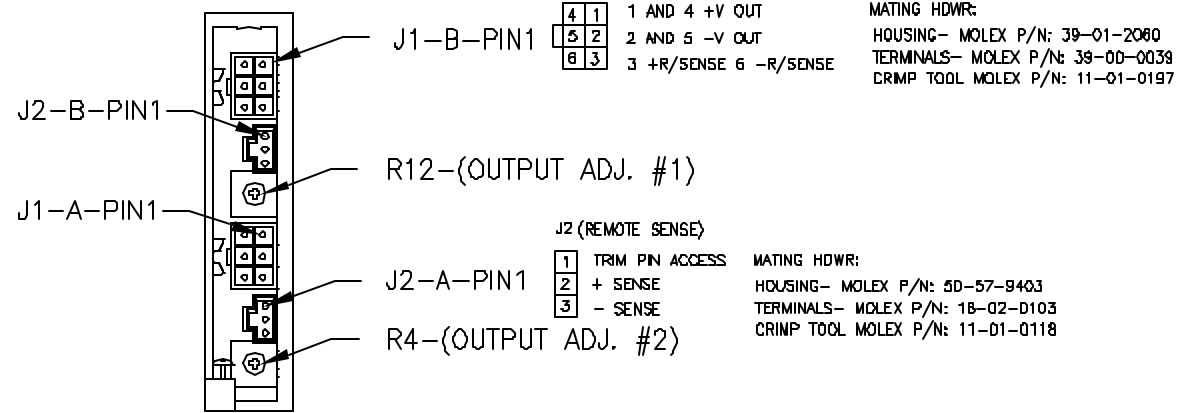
J1–B–PIN1

| 4 | 1 |
|---|---|
| 5 | 2 |
| 6 | 3 |

1 AND 4 +V OUT
2 AND 5 –V OUT
3 +R/SENSE 6 –R/SENSE

MATING HDWR:
HOUSING– MOLEX P/N: 39-01-2060
TERMINALS– MOLEX P/N: 39-00-0039
CRIMP TOOL MOLEX P/N: 11-01-0197

J2–B–PIN1

R12–(OUTPUT ADJ. #1)

J1–A–PIN1

J2 (REMOTE SENSE)
1 TRIM PIN ACCESS
2 + SENSE
3 – SENSE

MATING HDWR:
HOUSING– MOLEX P/N: 50-57-9403
TERMINALS– MOLEX P/N: 16-02-0103
CRIMP TOOL MOLEX P/N: 11-01-0118

J2–A–PIN1

R4–(OUTPUT ADJ. #2)